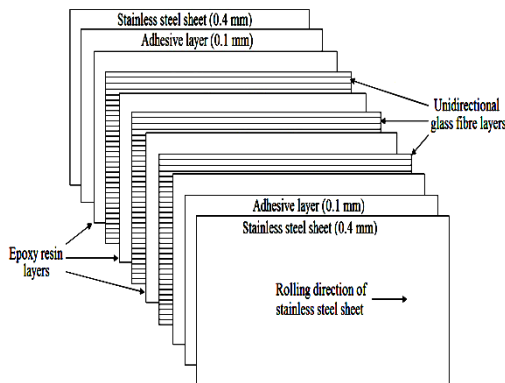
Stainless steel sheet (0.4 mm)
Adhesive layer (0.1 mm)
Unidirectional glass fibre layers
Epoxy resin layers
Adhesive layer (0.1 mm)
Stainless steel sheet (0.4 mm)
Rolling direction of stainless steel sheet